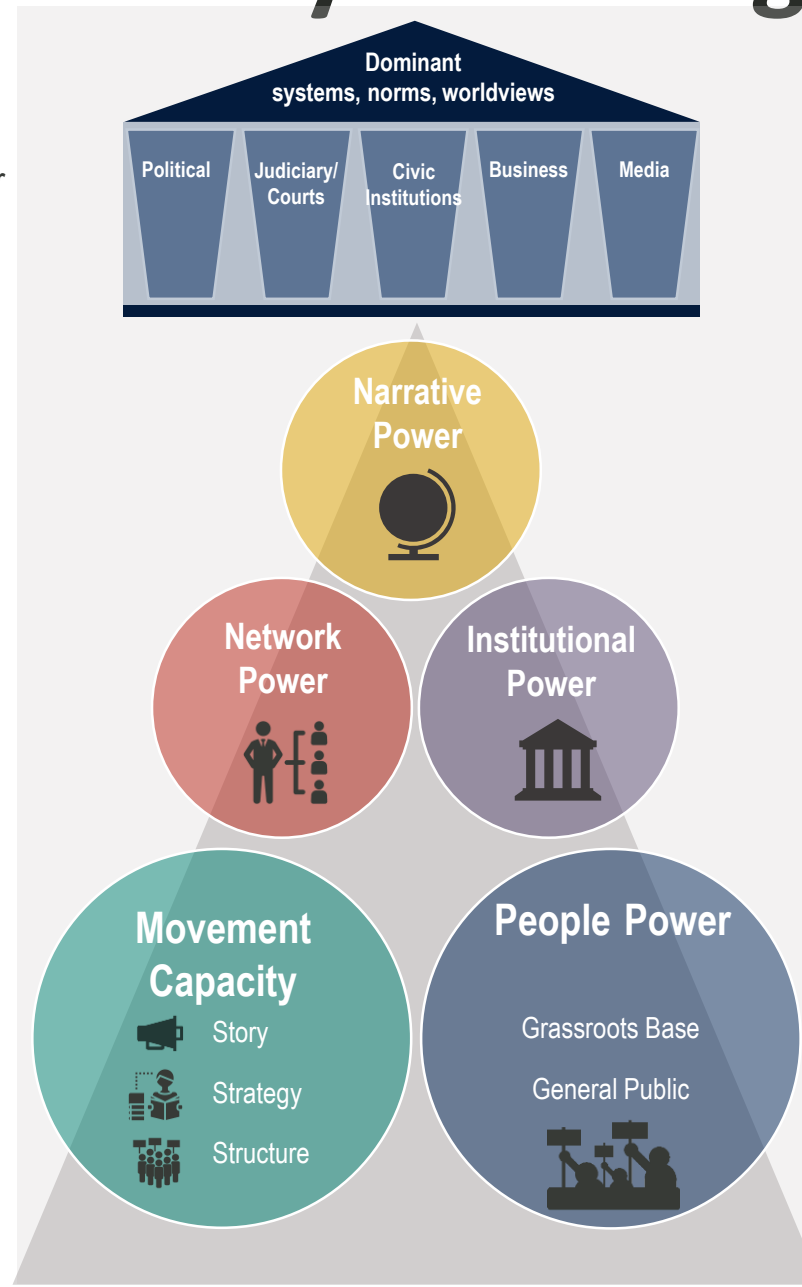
Dominant systems, norms, worldviews

Political

Judiciary/ Courts

Civic Institutions

Business

Media

Narrative Power

Network Power

Institutional Power

Movement Capacity

Story

Strategy

Structure

People Power

Grassroots Base

General Public